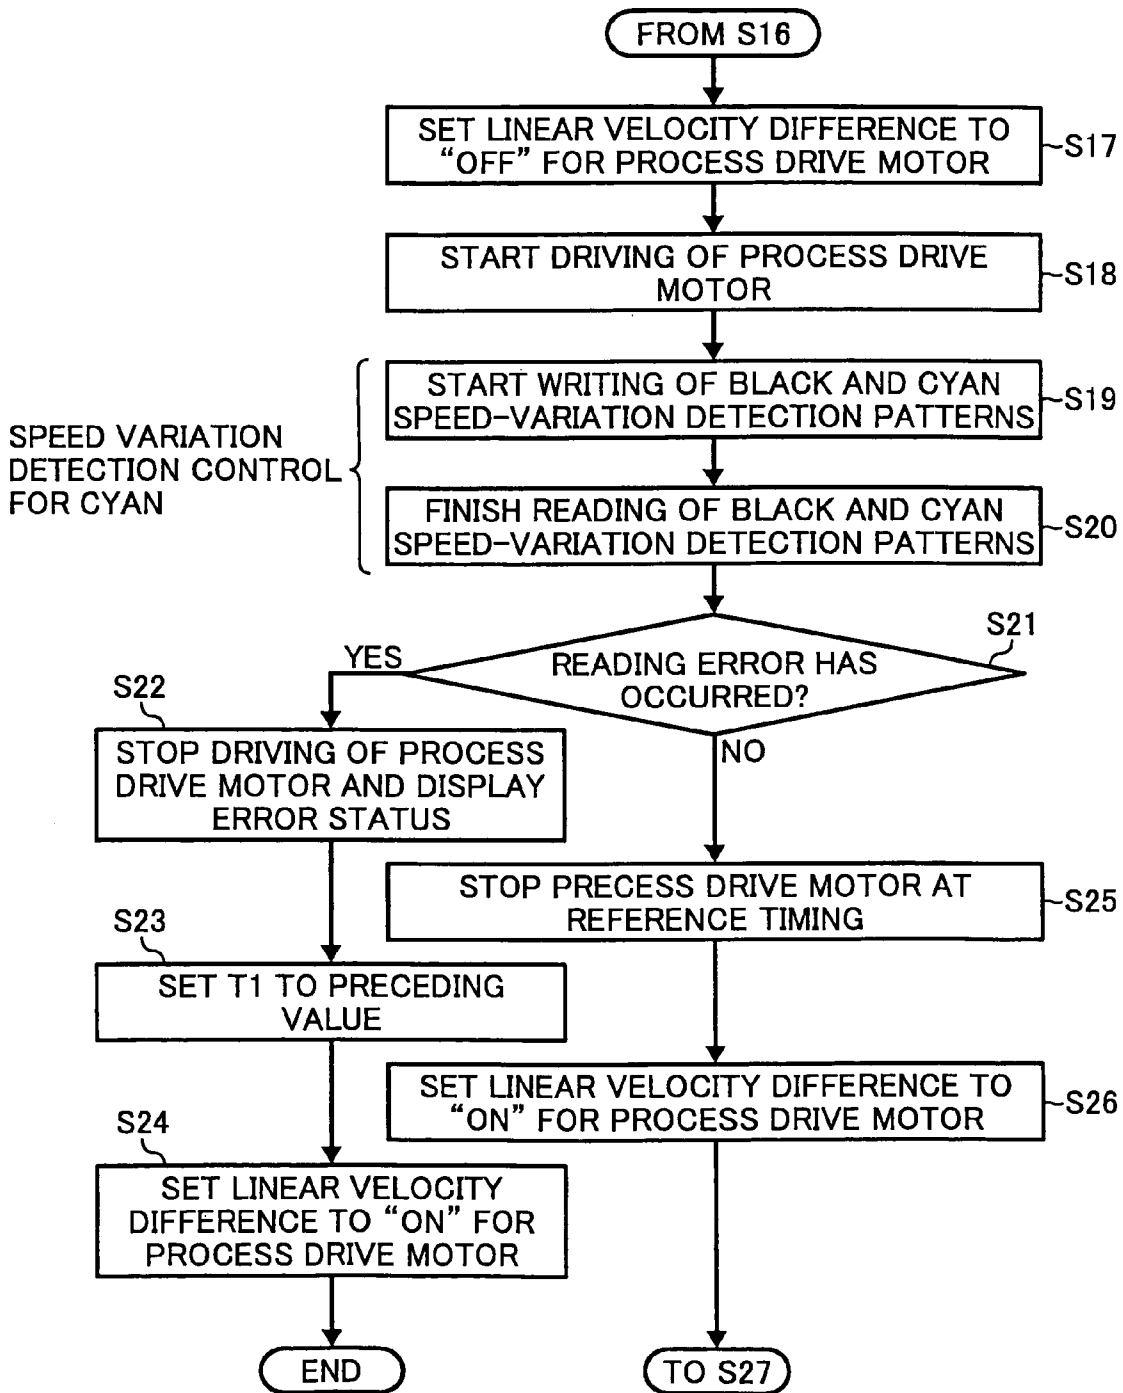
FROM S16

SET LINEAR VELOCITY DIFFERENCE TO "OFF" FOR PROCESS DRIVE MOTOR
S17

START DRIVING OF PROCESS DRIVE MOTOR
S18

SPEED VARIATION DETECTION CONTROL FOR CYAN

START WRITING OF BLACK AND CYAN SPEED-VARIATION DETECTION PATTERNS
S19

FINISH READING OF BLACK AND CYAN SPEED-VARIATION DETECTION PATTERNS
S20

S21
READING ERROR HAS OCCURRED?

YES

S22
STOP DRIVING OF PROCESS DRIVE MOTOR AND DISPLAY ERROR STATUS

S23
SET T1 TO PRECEDING VALUE

S24
SET LINEAR VELOCITY DIFFERENCE TO "ON" FOR PROCESS DRIVE MOTOR

END

NO

STOP PRECESS DRIVE MOTOR AT REFERENCE TIMING
S25

SET LINEAR VELOCITY DIFFERENCE TO "ON" FOR PROCESS DRIVE MOTOR
S26

TO S27